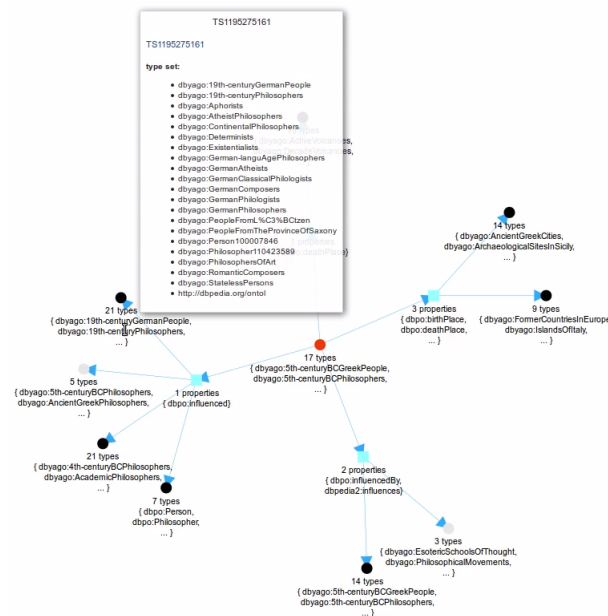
TS1195275161

TS1195275161

type set:

- dbyago:19th-centuryGermanPeople
- dbyago:19th-centuryPhilosophers
- dbyago:Aphorists
- dbyago:AtheistPhilosophers
- dbyago:ContinentalPhilosophers
- dbyago:Determinists
- dbyago:Existentialists
- dbyago:German-languAgePhilosophers
- dbyago:GermanAtheists
- dbyago:GermanClassicalPhilologists
- dbyago:GermanComposers
- dbyago:GermanPhilologists
- dbyago:GermanPhilosophers
- dbyago:PeopleFromL%C3%BCtzen
- dbyago:PeopleFromTheProvinceOfSaxony
- dbyago:Person100007846
- dbyago:Philosopher110423589
- dbyago:PhilosophersOfArt
- dbyago:RomanticComposers
- dbyago:StatelessPersons
- http://dbpedia.org/ontol

14 types
{ dbyago:AncientGreekCities, dbyago:ArchaeologicalSitesInSicily, ... }

21 types
{ dbyago:19th-centuryGermanPeople, dbyago:19th-centuryPhilosophers, ... }

3 properties
{ dbpo:birthPlace, dbpo:deathPlace, ... }

9 types
{ dbyago:FormerCountriesInEurope, dbyago:IslandsOfItaly, ... }

17 types
{ dbyago:5th-centuryBCGreekPeople, dbyago:5th-centuryBCPhilosophers, ... }

5 types
{ dbyago:5th-centuryBCPhilosophers, dbyago:AncientGreekPhilosophers, ... }

1 properties
{ dbpo:influenced}

21 types
{ dbyago:4th-centuryBCPhilosophers, dbyago:AcademicPhilosophers, ... }

7 types
{ dbpo:Person, dbpo:Philosopher, ... }

2 properties
{ dbpo:influencedBy, dbpedia2:influences}

3 types
{ dbyago:EsotericSchoolsOfThought, dbyago:PhilosophicalMovements, ... }

14 types
{ dbyago:5th-centuryBCGreekPeople, dbyago:5th-centuryBCPhilosophers, ... }